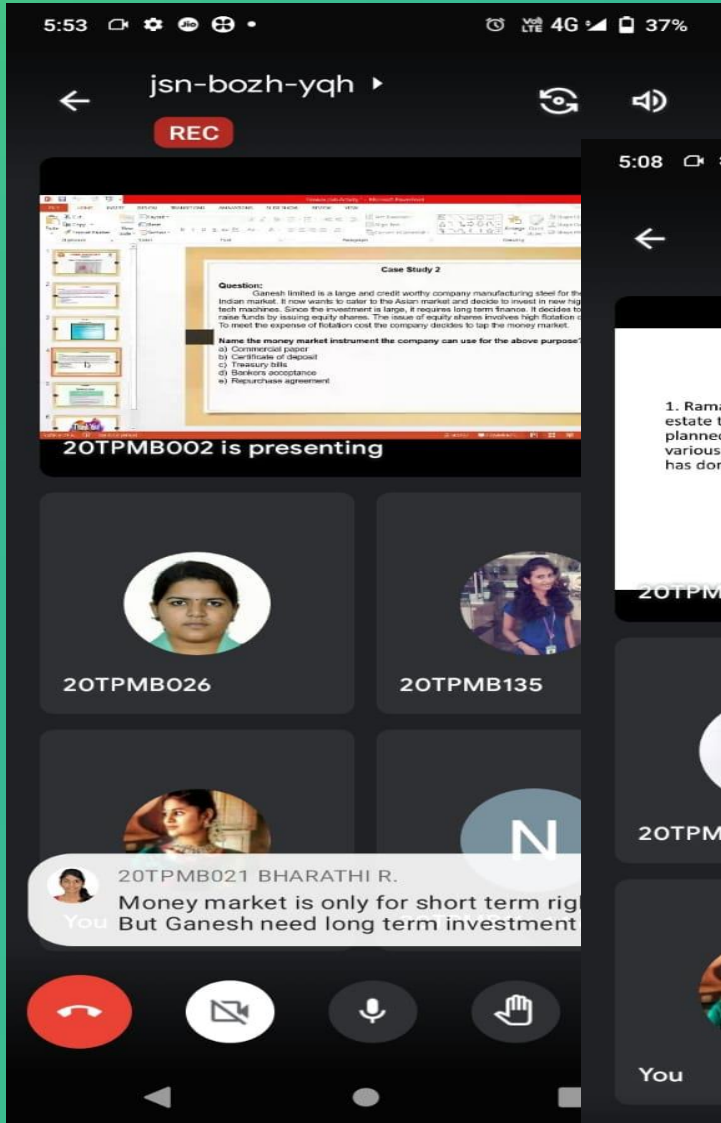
5:53 37% 4G

jsn-bozh-yqh ▸

REC

Case Study 2

Question:
Ganesh limited is a large and credit worthy company manufacturing steel for the Indian market. It now wants to cater to the Asian market and decide to invest in new high tech machines. Since the investment is large, it requires long term finance. It decides to raise funds by issuing equity shares. The issue of equity shares involves high flotation c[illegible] To meet the expense of flotation cost the company decides to tap the money market.

Name the money market instrument the company can use for the above purpose?
a) Commercial paper
b) Certificate of deposit
c) Treasury bills
d) Bankers acceptance
e) Repurchase agreement

20TPMB002 is presenting

20TPMB026

20TPMB135

N

20TPMB021 BHARATHI R.
Money market is only for short term rig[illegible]
But Ganesh need long term investment

You

5:08

1. Ram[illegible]
estate t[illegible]
planne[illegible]
various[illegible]
has do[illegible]

20TPM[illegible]

20TPM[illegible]

You